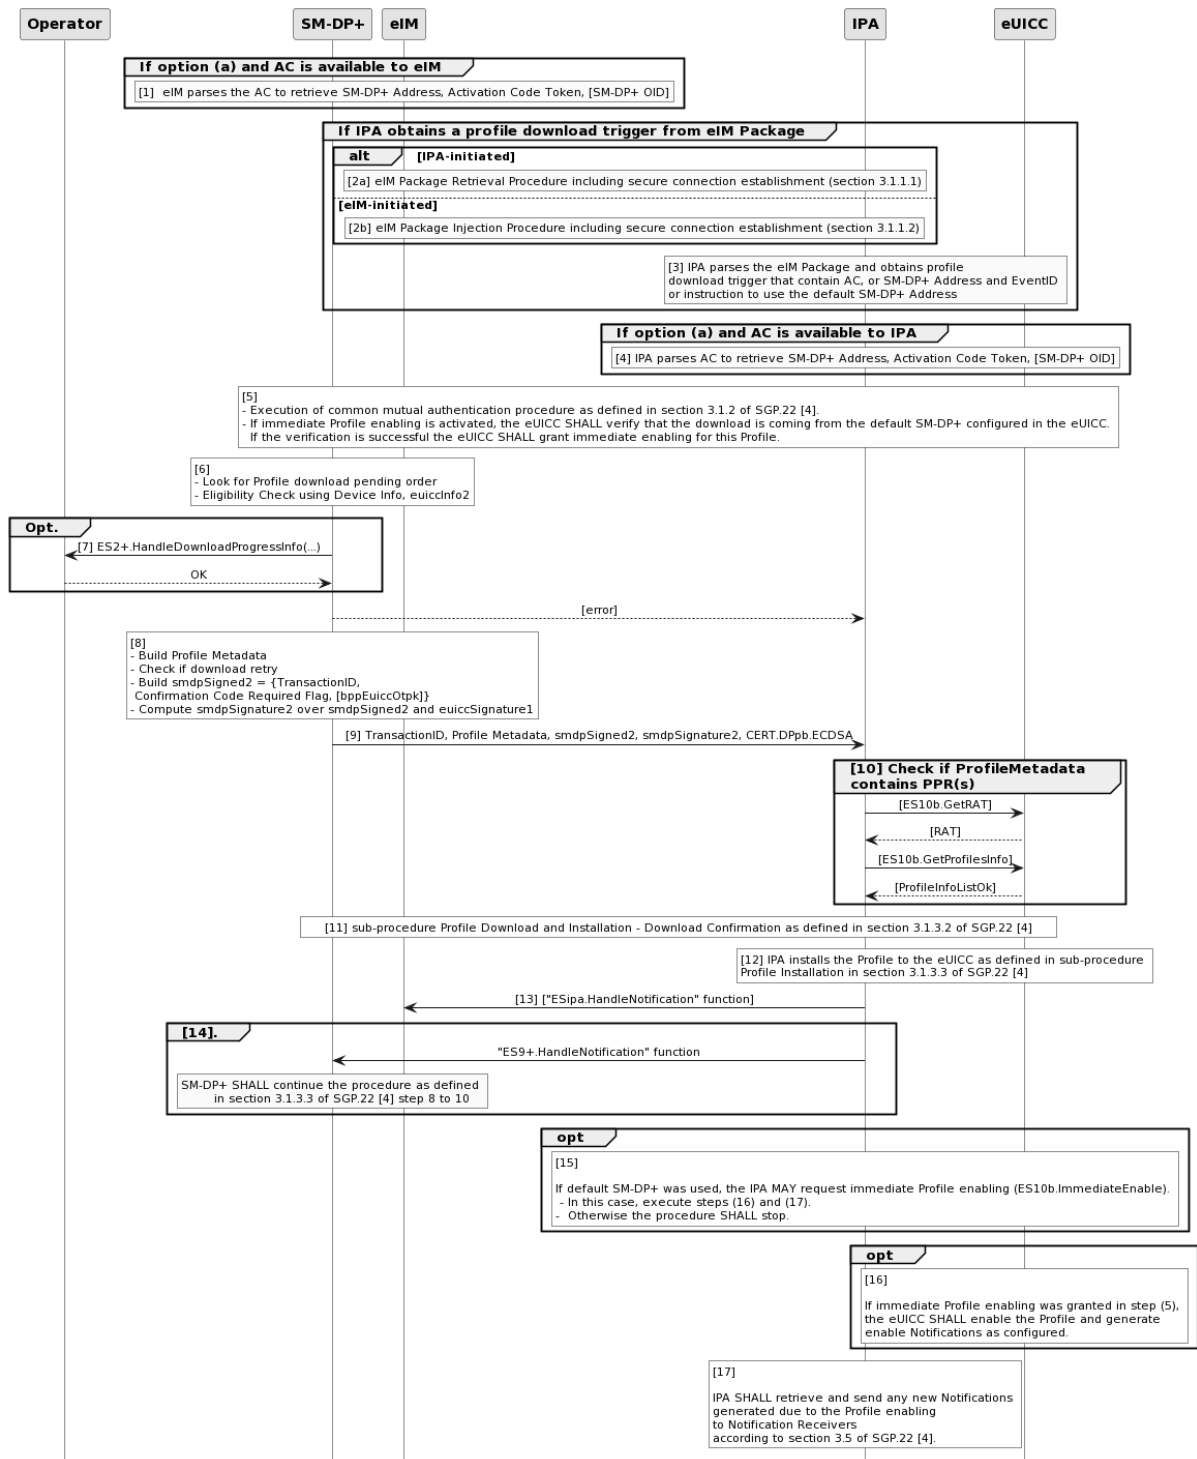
Operator SM-DP+ eIM IPA eUICC

If option (a) and AC is available to eIM

[1] eIM parses the AC to retrieve SM-DP+ Address, Activation Code Token, [SM-DP+ OID]

If IPA obtains a profile download trigger from eIM Package

alt [IPA-initiated]

[2a] eIM Package Retrieval Procedure including secure connection establishment (section 3.1.1.1)

[eIM-initiated]

[2b] eIM Package Injection Procedure including secure connection establishment (section 3.1.1.2)

[3] IPA parses the eIM Package and obtains profile download trigger that contain AC, or SM-DP+ Address and EventID or instruction to use the default SM-DP+ Address

If option (a) and AC is available to IPA

[4] IPA parses AC to retrieve SM-DP+ Address, Activation Code Token, [SM-DP+ OID]

[5]
- Execution of common mutual authentication procedure as defined in section 3.1.2 of SGP.22 [4].
- If immediate Profile enabling is activated, the eUICC SHALL verify that the download is coming from the default SM-DP+ configured in the eUICC. If the verification is successful the eUICC SHALL grant immediate enabling for this Profile.

[6]
- Look for Profile download pending order
- Eligibility Check using Device Info, euiccInfo2

Opt.

[7] ES2+.HandleDownloadProgressInfo(...)

OK

[error]

[8]
- Build Profile Metadata
- Check if download retry
- Build smdpSigned2 = {TransactionID, Confirmation Code Required Flag, [bppEuiccOtpk]}
- Compute smdpSignature2 over smdpSigned2 and euiccSignature1

[9] TransactionID, Profile Metadata, smdpSigned2, smdpSignature2, CERT.DPpb.ECDSA

[10] Check if ProfileMetadata contains PPR(s)

[ES10b.GetRAT]

[RAT]

[ES10b.GetProfilesInfo]

[ProfileInfoListOk]

[11] sub-procedure Profile Download and Installation - Download Confirmation as defined in section 3.1.3.2 of SGP.22 [4]

[12] IPA installs the Profile to the eUICC as defined in sub-procedure Profile Installation in section 3.1.3.3 of SGP.22 [4]

[13] ["ESipa.HandleNotification" function]

[14].

"ES9+.HandleNotification" function

SM-DP+ SHALL continue the procedure as defined in section 3.1.3.3 of SGP.22 [4] step 8 to 10

opt

[15]

If default SM-DP+ was used, the IPA MAY request immediate Profile enabling (ES10b.ImmediateEnable).
- In this case, execute steps (16) and (17).
- Otherwise the procedure SHALL stop.

opt

[16]

If immediate Profile enabling was granted in step (5), the eUICC SHALL enable the Profile and generate enable Notifications as configured.

[17]

IPA SHALL retrieve and send any new Notifications generated due to the Profile enabling to Notification Receivers according to section 3.5 of SGP.22 [4].